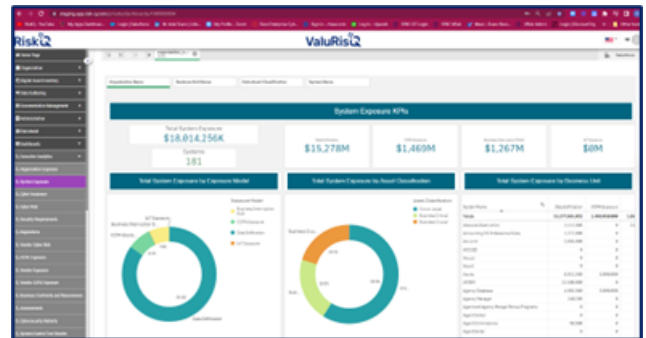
RiskQ

ValuRisQ

System Exposure KPIs

Total System Exposure
$18,014,256K
Systems
181

$15,278M

$1,469M

$1,267M

$8M

Total System Exposure by Exposure Model

Total System Exposure by Asset Classification

Total System Exposure by Business Unit

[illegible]